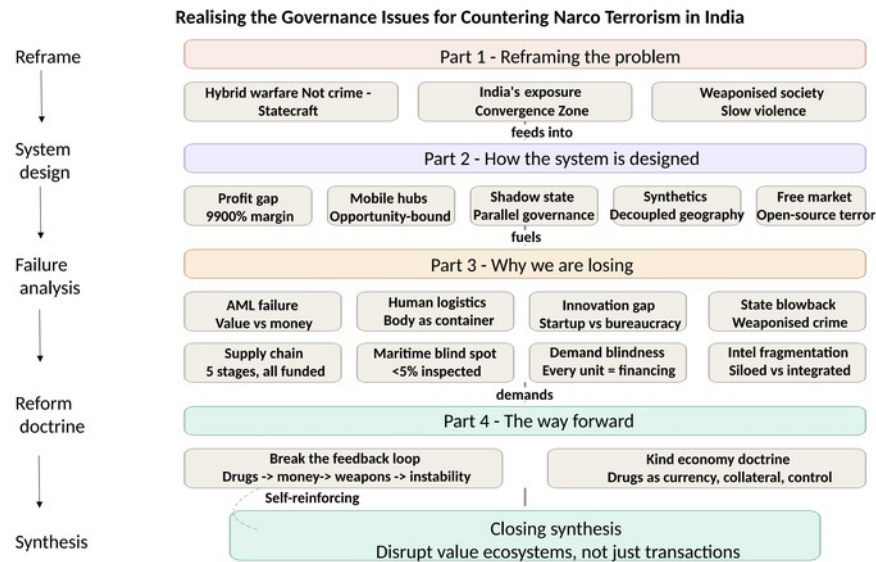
Realising the Governance Issues for Countering Narco Terrorism in India

Reframe

Part 1 - Reframing the problem

Hybrid warfare Not crime - Statecraft

India's exposure Convergence Zone

Weaponised society Slow violence

feeds into

System design

Part 2 - How the system is designed

Profit gap 9900% margin

Mobile hubs Opportunity-bound

Shadow state Parallel governance

Synthetics Decoupled geography

Free market Open-source terror

fuels

Failure analysis

Part 3 - Why we are losing

AML failure Value vs money

Human logistics Body as container

Innovation gap Startup vs bureaucracy

State blowback Weaponised crime

Supply chain 5 stages, all funded

Maritime blind spot <5% inspected

Demand blindness Every unit = financing

Intel fragmentation Siloed vs integrated

demands

Reform doctrine

Part 4 - The way forward

Break the feedback loop Drugs -> money-> weapons -> instability

Kind economy doctrine Drugs as currency, collateral, control

Self-reinforcing

Synthesis

Closing synthesis
Disrupt value ecosystems, not just transactions